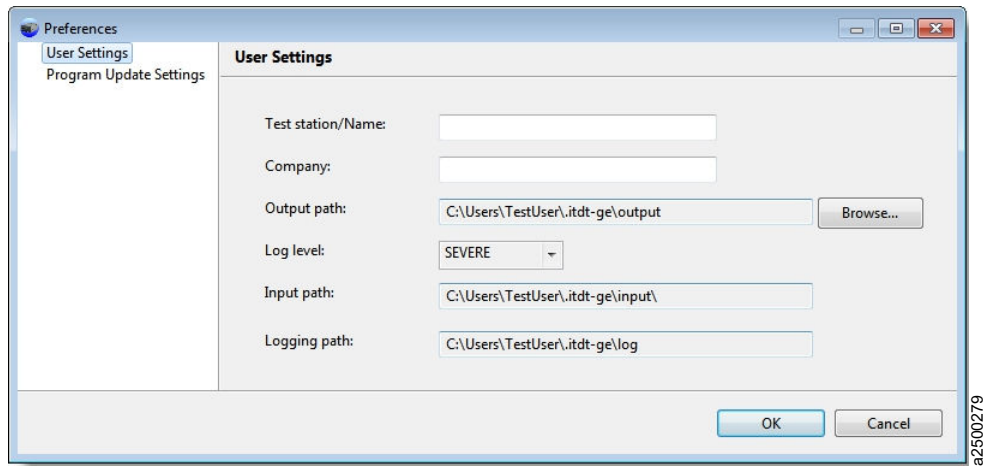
Preferences

User Settings
Program Update Settings

User Settings

Test station/Name:

Company:

Output path: C:\Users\TestUser\.itdt-ge\output Browse...

Log level: SEVERE

Input path: C:\Users\TestUser\.itdt-ge\input\

Logging path: C:\Users\TestUser\.itdt-ge\log

OK Cancel

a2500279